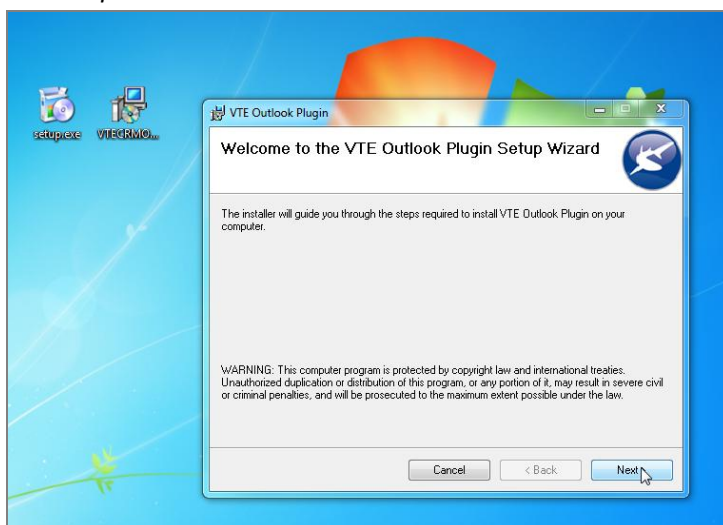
setup.exe

VTECRMO...

VTE Outlook Plugin

Welcome to the VTE Outlook Plugin Setup Wizard

The installer will guide you through the steps required to install VTE Outlook Plugin on your computer.

WARNING: This computer program is protected by copyright law and international treaties. Unauthorized duplication or distribution of this program, or any portion of it, may result in severe civil or criminal penalties, and will be prosecuted to the maximum extent possible under the law.

Cancel

< Back

Next